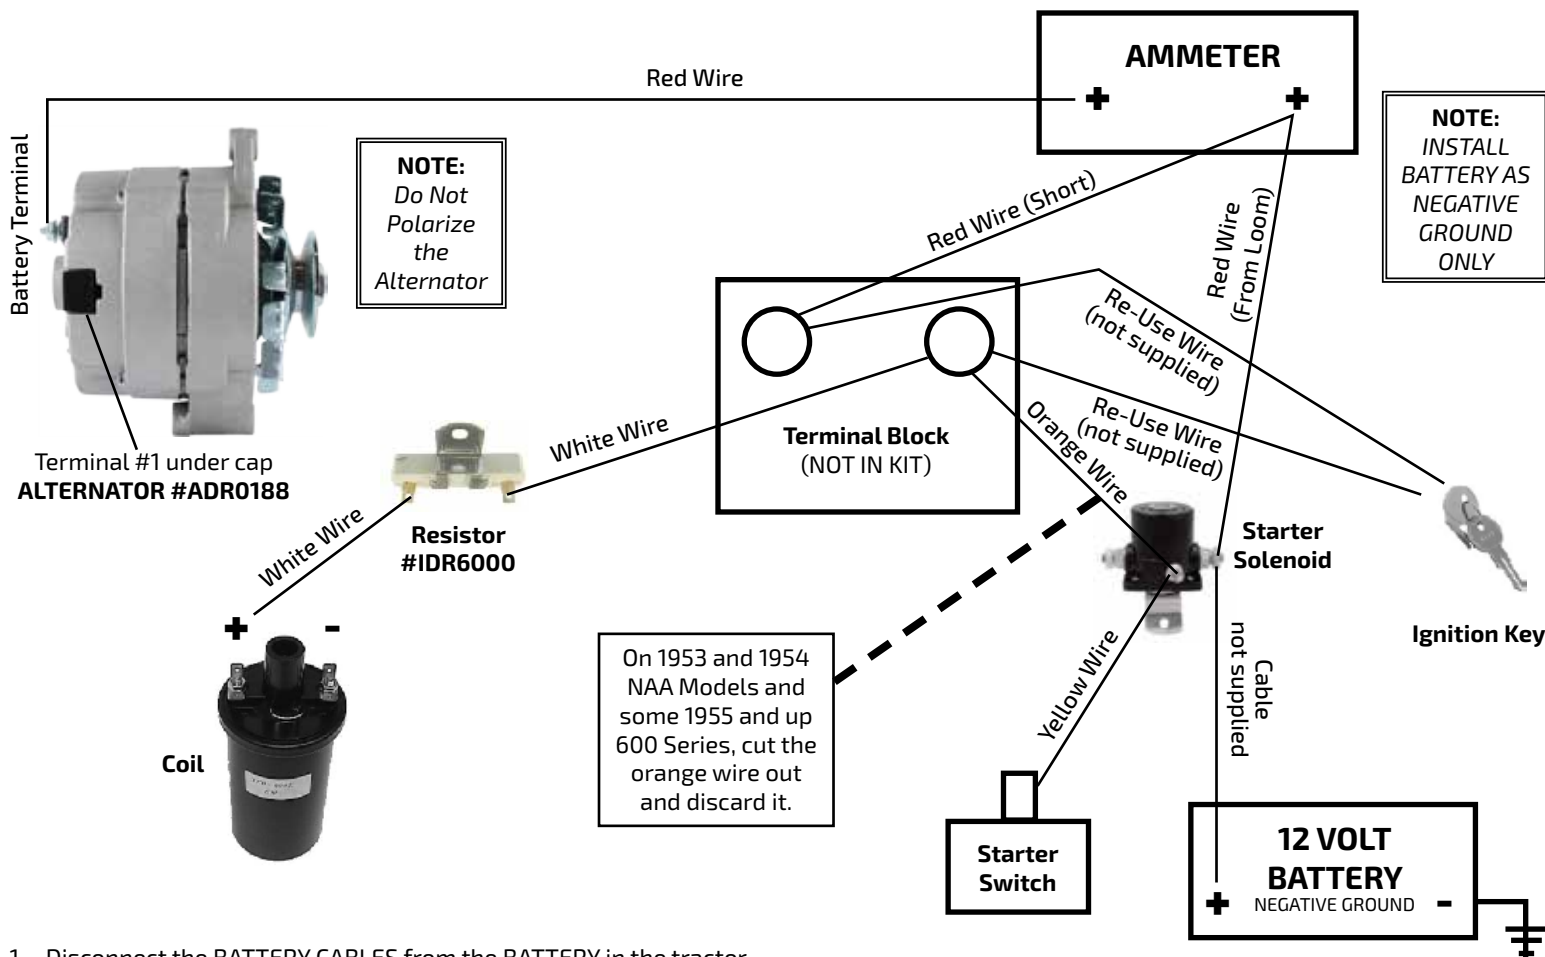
Red Wire

AMMETER
+ +

NOTE:
INSTALL BATTERY AS NEGATIVE GROUND ONLY

Battery Terminal

NOTE:
Do Not Polarize the Alternator

Red Wire (Short)

Red Wire (From Loom)

Re-Use Wire (not supplied)

Re-Use Wire (not supplied)

Orange Wire

White Wire

Terminal Block
(NOT IN KIT)

Terminal #1 under cap
ALTERNATOR #ADR0188

White Wire

Resistor
#IDR6000

Starter Solenoid

Ignition Key

+ -

On 1953 and 1954 NAA Models and some 1955 and up 600 Series, cut the orange wire out and discard it.

Yellow Wire

Cable not supplied

Coil

Starter Switch

12 VOLT
BATTERY
+ NEGATIVE GROUND -

1. Disconnect the BATTERY CABLES from the BATTERY in the tractor.